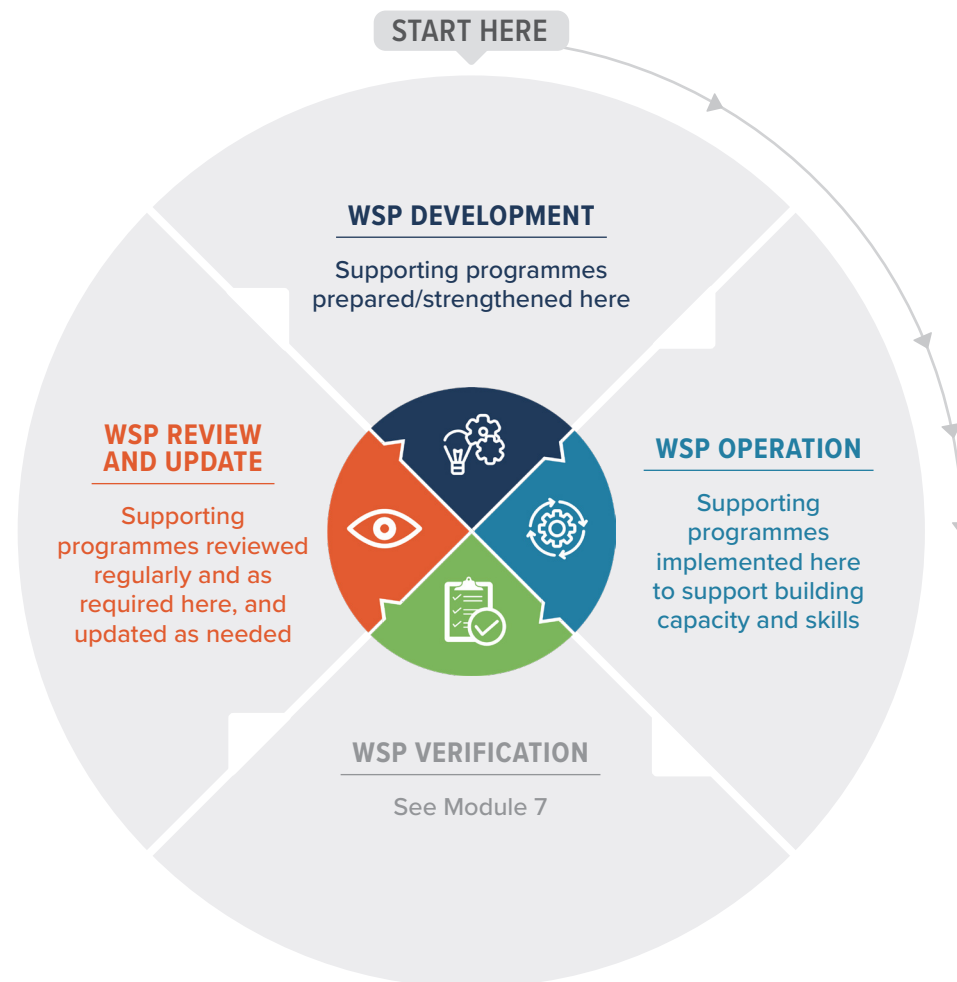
START HERE

WSP DEVELOPMENT

Supporting programmes prepared/strengthened here

WSP REVIEW AND UPDATE

Supporting programmes reviewed regularly and as required here, and updated as needed

WSP OPERATION

Supporting programmes implemented here to support building capacity and skills

WSP VERIFICATION

See Module 7